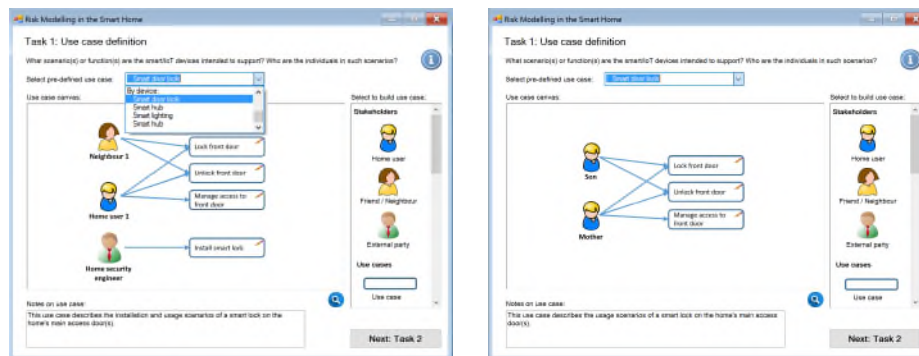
Risk Modelling in the Smart Home

Task 1: Use case definition

What scenario(s) or function(s) are the smart/IoT devices intended to support? Who are the individuals in such scenarios?

Select pre-defined use case: Smart door lock

By device:
Smart door lock
Smart hub
Smart lighting
Smart hub

Use case canvas:

Neighbour 1

Home user 1

Home security engineer

Lock front door

Unlock front door

Manage access to front door

Install smart lock

Select to build use case:

Stakeholders

Home user

Friend / Neighbour

External party

Use cases

Use case

Notes on use case:

This use case describes the installation and usage scenarios of a smart lock on the home's main access door(s).

Next: Task 2

Risk Modelling in the Smart Home

Task 1: Use case definition

What scenario(s) or function(s) are the smart/IoT devices intended to support? Who are the individuals in such scenarios?

Select pre-defined use case: Smart door lock

Use case canvas:

Son

Mother

Lock front door

Unlock front door

Manage access to front door

Select to build use case:

Stakeholders

Home user

Friend / Neighbour

External party

Use cases

Use case

Notes on use case:

This use case describes the usage scenarios of a smart lock on the home's main access door(s).

Next: Task 2